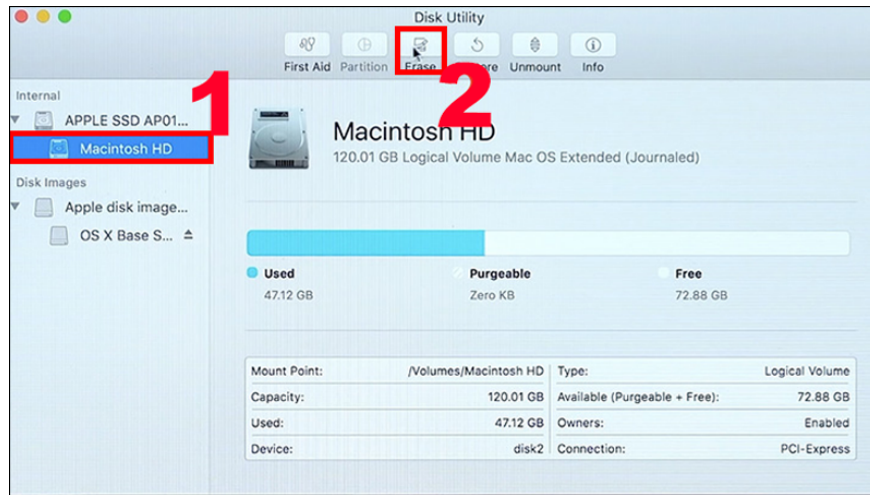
Disk Utility

First Aid Partition Erase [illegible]ore Unmount Info

Internal

APPLE SSD AP01...

Macintosh HD

Disk Images

Apple disk image...

OS X Base S... ⏏

1

2

Macintosh HD

120.01 GB Logical Volume Mac OS Extended (Journaled)

Used
47.12 GB

Purgeable
Zero KB

Free
72.88 GB

| Mount Point: | /Volumes/Macintosh HD | Type: | Logical Volume |
|---|---|---|---|
| Capacity: | 120.01 GB | Available (Purgeable + Free): | 72.88 GB |
| Used: | 47.12 GB | Owners: | Enabled |
| Device: | disk2 | Connection: | PCI-Express |